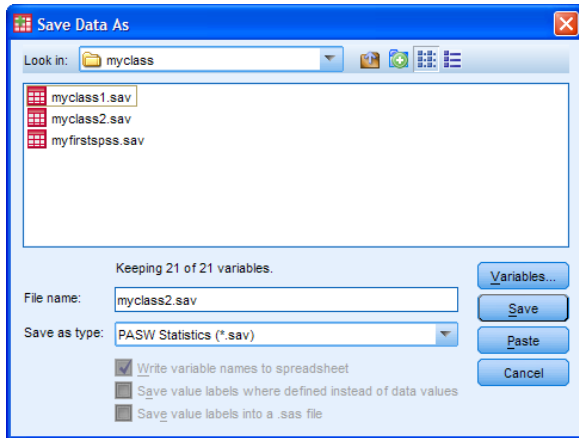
Save Data As

Look in: myclass

myclass1.sav
myclass2.sav
myfirstspss.sav

Keeping 21 of 21 variables.

File name: myclass2.sav

Save as type: PASW Statistics (*.sav)

Write variable names to spreadsheet
Save value labels where defined instead of data values
Save value labels into a .sas file

Variables...
Save
Paste
Cancel